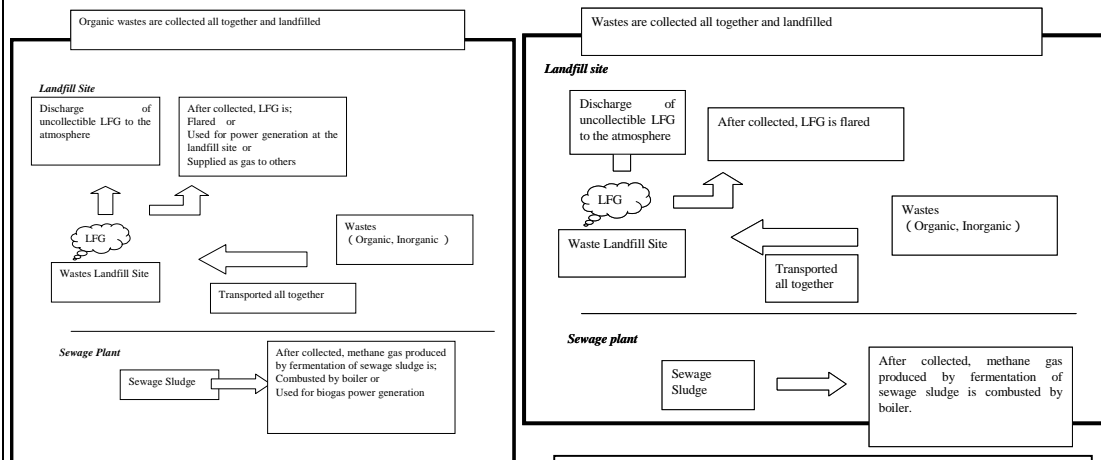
Organic wastes are collected all together and landfilled

Landfill Site

Discharge of uncollectible LFG to the atmosphere

After collected, LFG is;
Flared or
Used for power generation at the landfill site or
Supplied as gas to others

LFG

Wastes
( Organic, Inorganic )

Wastes Landfill Site

Transported all together

Sewage Plant

Sewage Sludge

After collected, methane gas produced by fermentation of sewage sludge is;
Combusted by boiler or
Used for biogas power generation

Wastes are collected all together and landfilled

Landfill site

Discharge of uncollectible LFG to the atmosphere

After collected, LFG is flared

LFG

Wastes
( Organic, Inorganic )

Waste Landfill Site

Transported all together

Sewage plant

Sewage Sludge

After collected, methane gas produced by fermentation of sewage sludge is combusted by boiler.